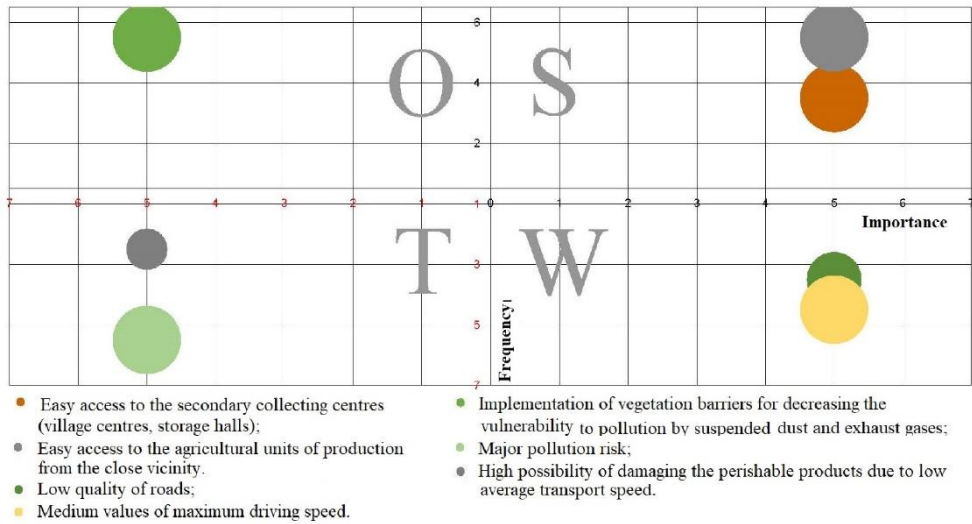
O S
T W

6
4
2
1
3
5
7

7 6 5 4 3 2 1 0 1 2 3 4 5 6 7

Importance

Frequency

Easy access to the secondary collecting centres (village centres, storage halls);
Easy access to the agricultural units of production from the close vicinity.
Low quality of roads;
Medium values of maximum driving speed.
Implementation of vegetation barriers for decreasing the vulnerability to pollution by suspended dust and exhaust gases;
Major pollution risk;
High possibility of damaging the perishable products due to low average transport speed.